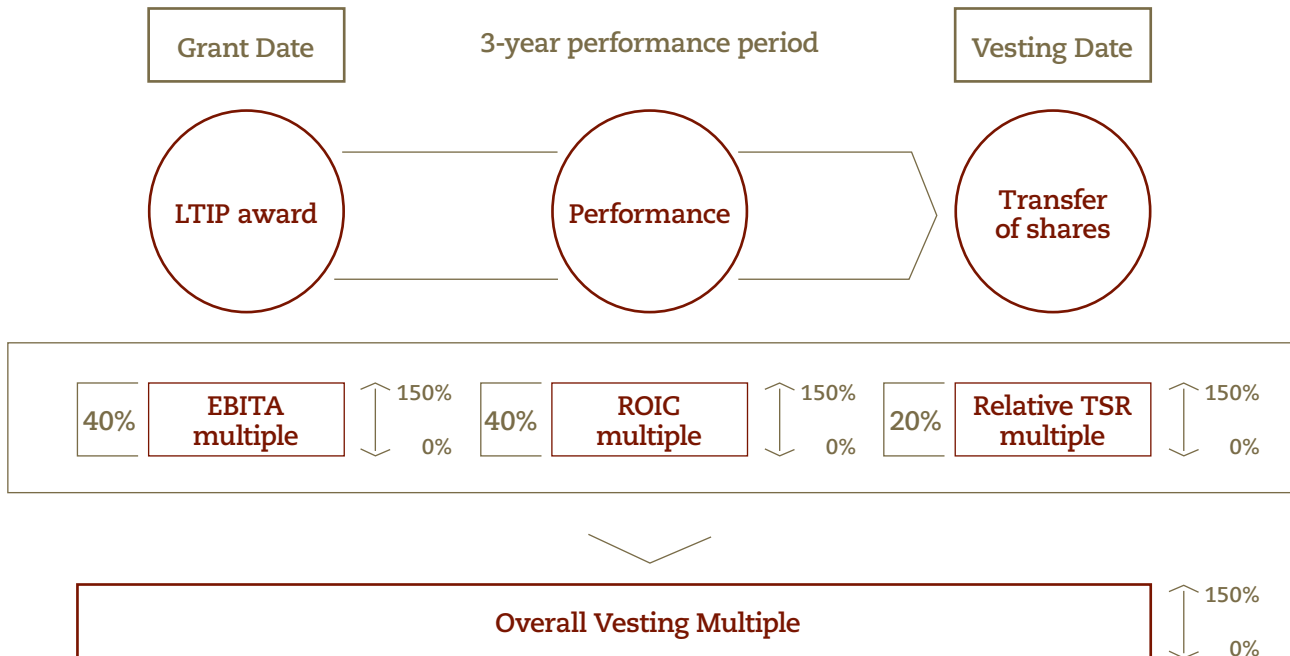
Grant Date

3-year performance period

Vesting Date

LTIP award

Performance

Transfer of shares

40%

EBITA multiple

150%

0%

40%

ROIC multiple

150%

0%

20%

Relative TSR multiple

150%

0%

Overall Vesting Multiple

150%

0%